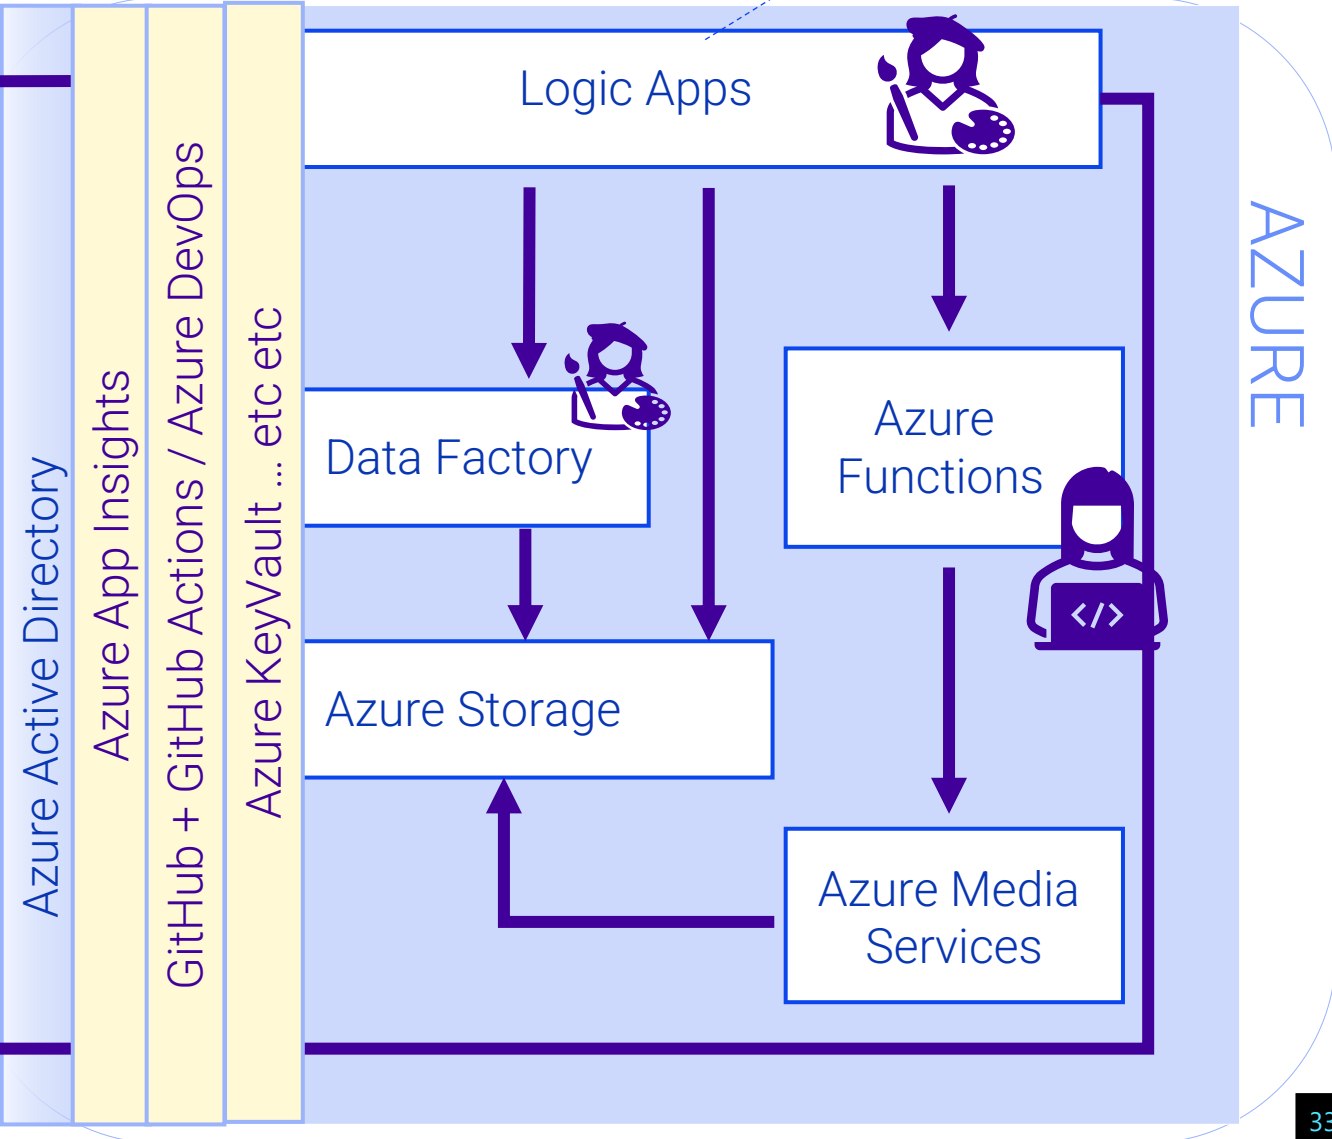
Azure Active Directory

Azure App Insights

GitHub + GitHub Actions / Azure DevOps

Azure KeyVault ... etc etc

Logic Apps

Data Factory

Azure Functions

Azure Storage

Azure Media Services

AZURE

33